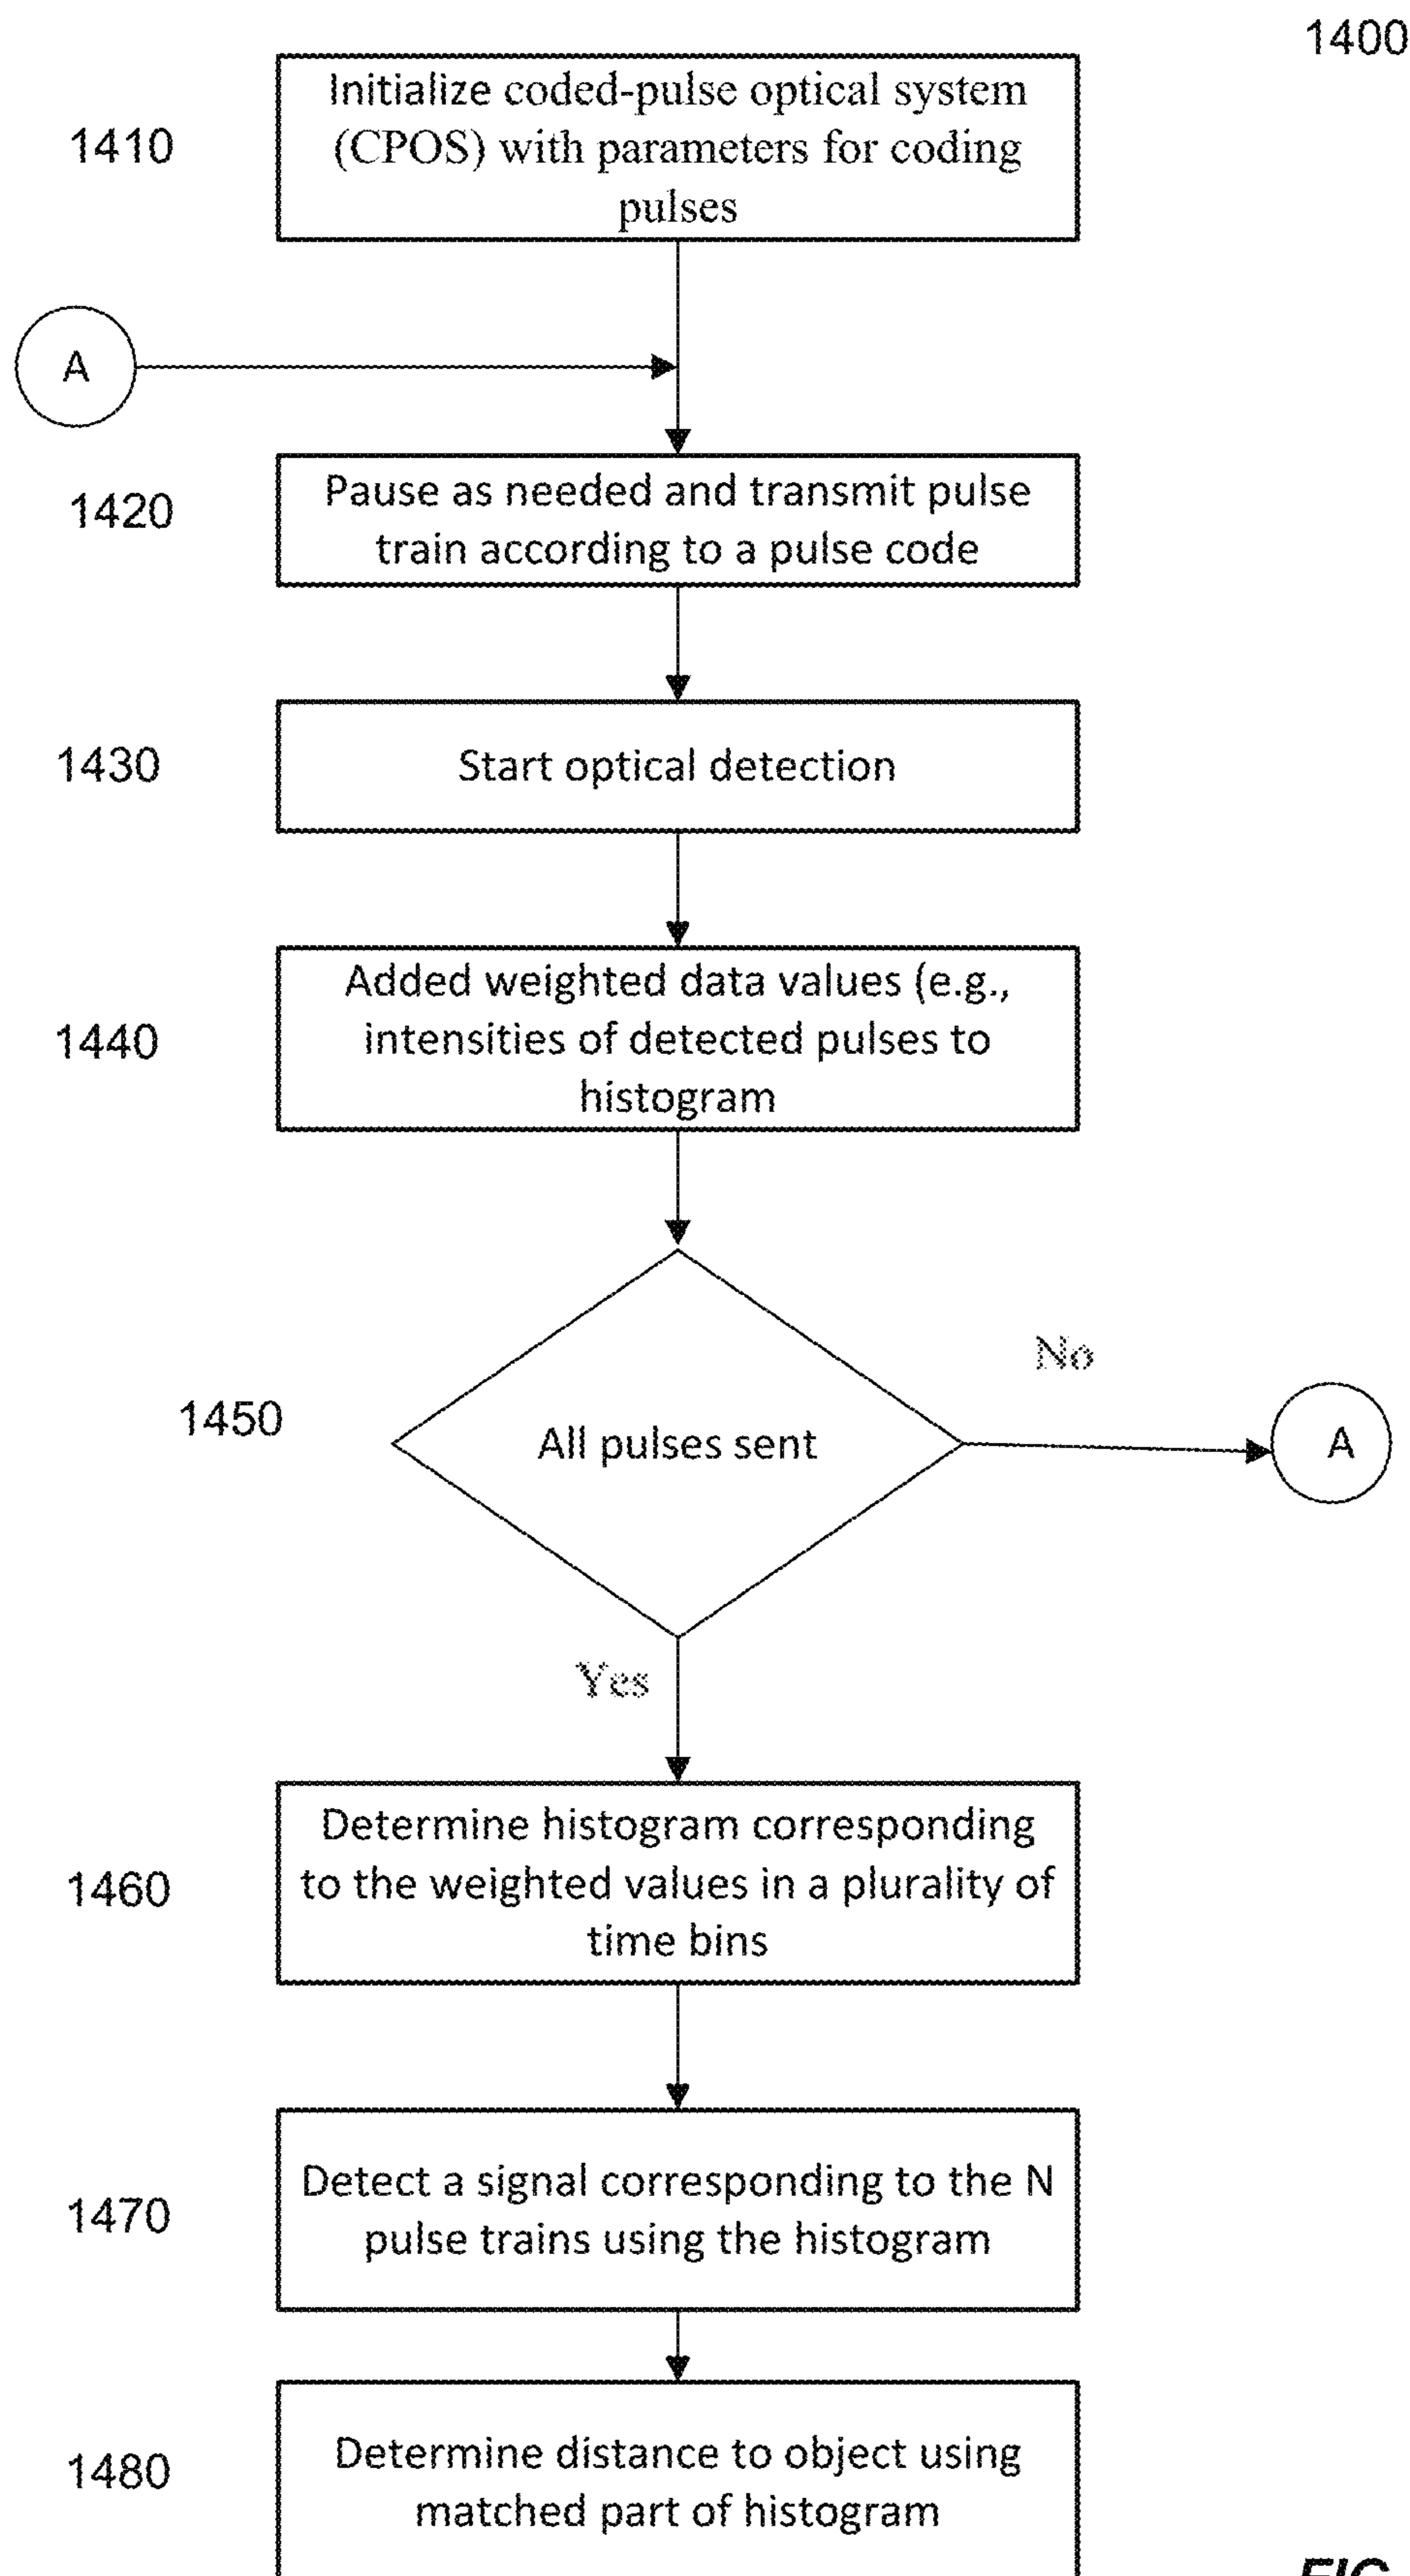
1400

1410

Initialize coded-pulse optical system (CPOS) with parameters for coding pulses

A

1420

Pause as needed and transmit pulse train according to a pulse code

1430

Start optical detection

1440

Added weighted data values (e.g., intensities of detected pulses to histogram

1450

All pulses sent

No

A

Yes

1460

Determine histogram corresponding to the weighted values in a plurality of time bins

1470

Detect a signal corresponding to the N pulse trains using the histogram

1480

Determine distance to object using matched part of histogram

FIG